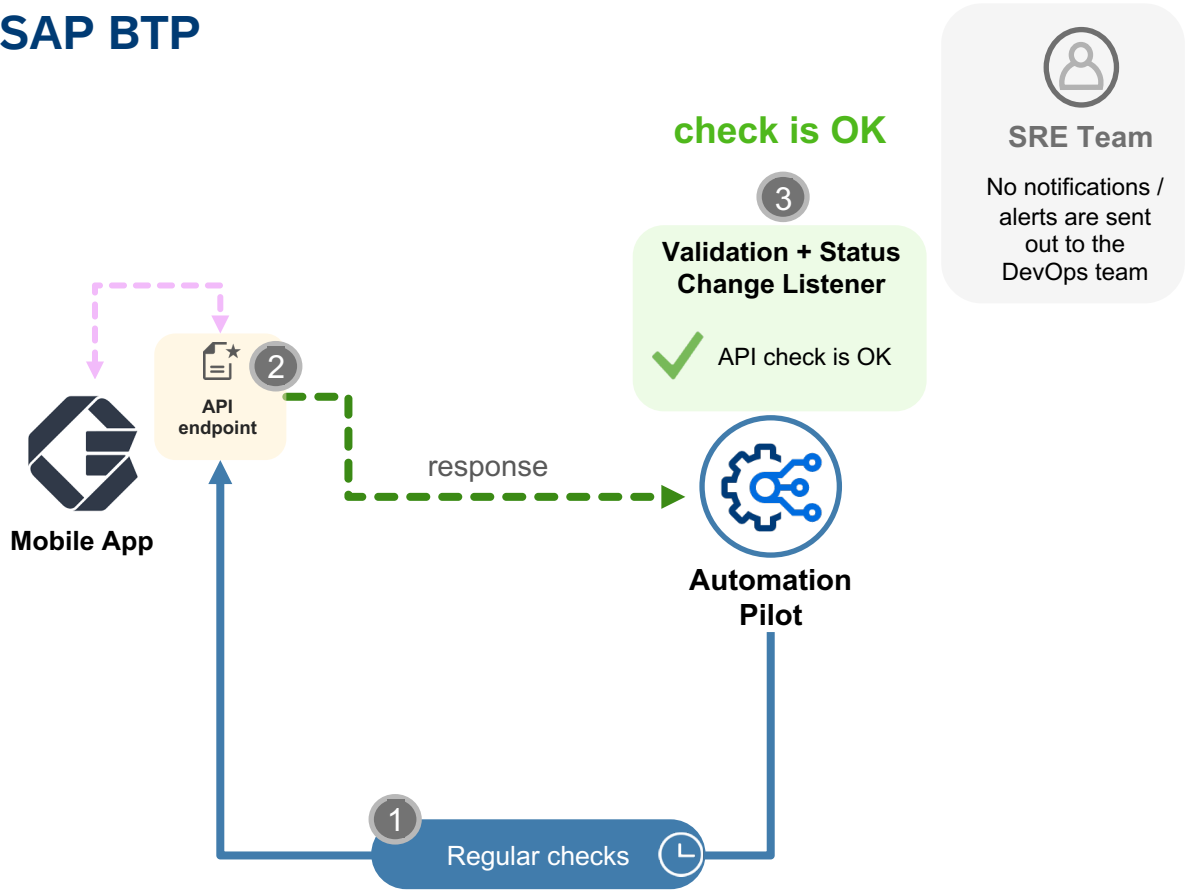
SAP BTP

SRE Team

No notifications / alerts are sent out to the DevOps team

check is OK

3

Validation + Status Change Listener

API check is OK

2

API endpoint

Mobile App

response

Automation Pilot

1

Regular checks